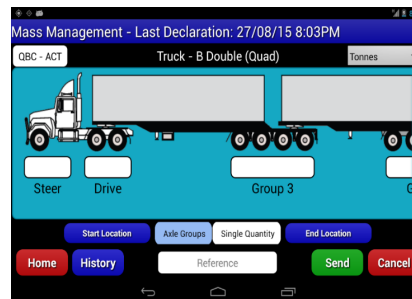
Mass Management - Last Declaration: 27/08/15 8:03PM

QBC - ACT

Truck - B Double (Quad)

Tonnes

Steer

Drive

Group 3

G

Start Location

Axle Groups

Single Quantity

End Location

Home

History

Reference

Send

Cancel